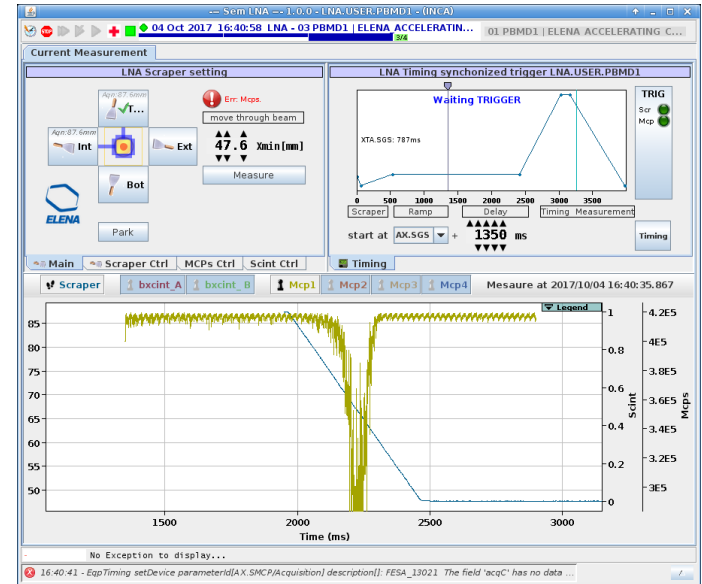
-- Sem LNA -- 1.0.0 - LNA.USER.PBMD1 - (INCA)

04 Oct 2017 16:40:58 LNA - 03 PBMD1 | ELENA ACCELERATIN... 3/4 01 PBMD1 | ELENA ACCELERATING C...

Current Measurement

LNA Scraper setting

Agn:87.6mm
T...
Err: Mcps.
move through beam
Agn:87.6mm
Int
Ext
47.6 Xmin[mm]
Measure
Bot
ELENA
Park

Main | Scraper Ctrl | MCPs Ctrl | Scint Ctrl

LNA Timing synchonized trigger LNA.USER.PBMD1

Waiting TRIGGER
XTA.SGS: 787ms
0 500 1000 1500 2000 2500 3000 3500
Scraper | Ramp | Delay | Timing | Measurement
TRIG
Scr
Mcp
start at AX.SGS + 1350 ms
Timing

Timing

Scraper | bxcint_A | bxcint_B | Mcp1 | Mcp2 | Mcp3 | Mcp4 | Mesaure at 2017/10/04 16:40:35.867

Legend

| 85 | 80 | 75 | 70 | 65 | 60 | 55 | 50 |

1 0.8 0.6 0.4 0.2 0
Scint
4.2E5 4E5 3.8E5 3.6E5 3.4E5 3.2E5 3E5
Mcps
1500 2000 2500 3000
Time (ms)

No Exception to display...

16:40:41 - EqpTiming setDevice parameterId[AX.SMCP/Acquisition] description[]: FESA_13021 The field 'acqC' has no data ...